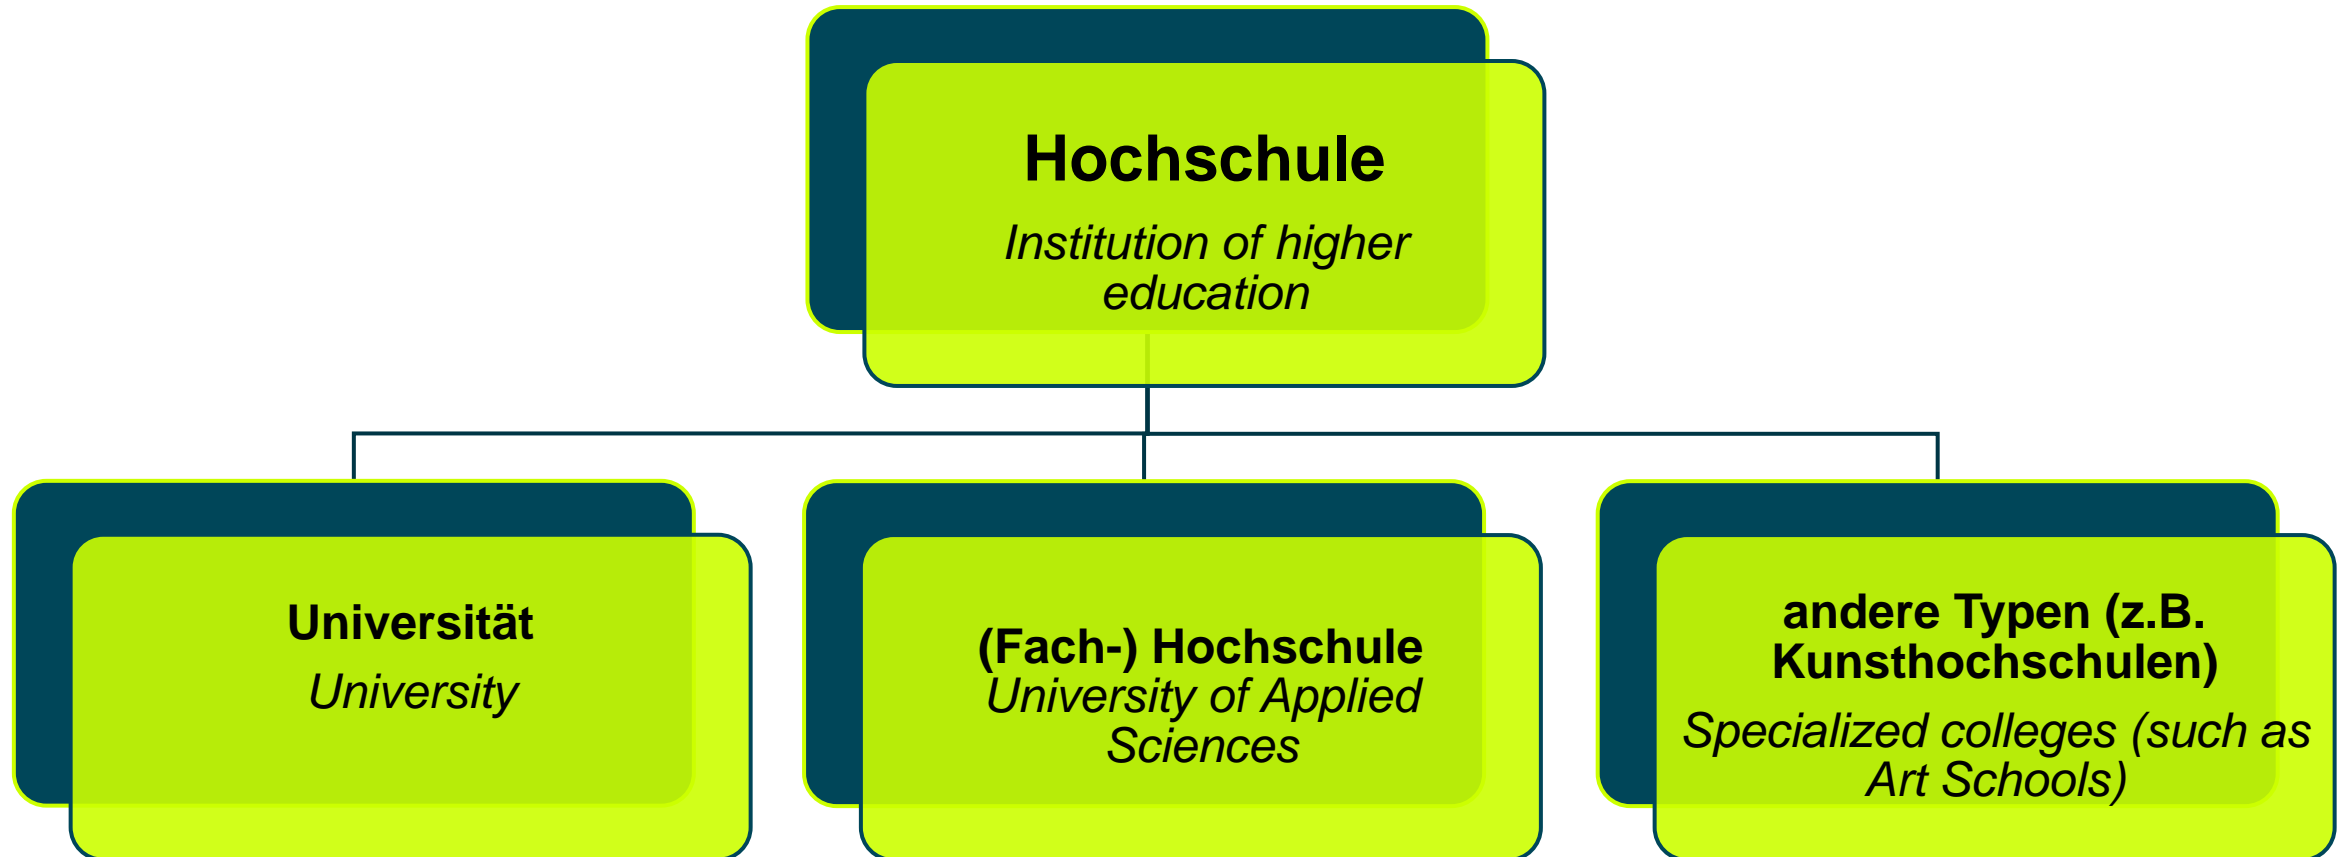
Hochschule

Institution of higher education

Universität

University

(Fach-) Hochschule

University of Applied Sciences

andere Typen (z.B. Kunsthochschulen)

Specialized colleges (such as Art Schools)